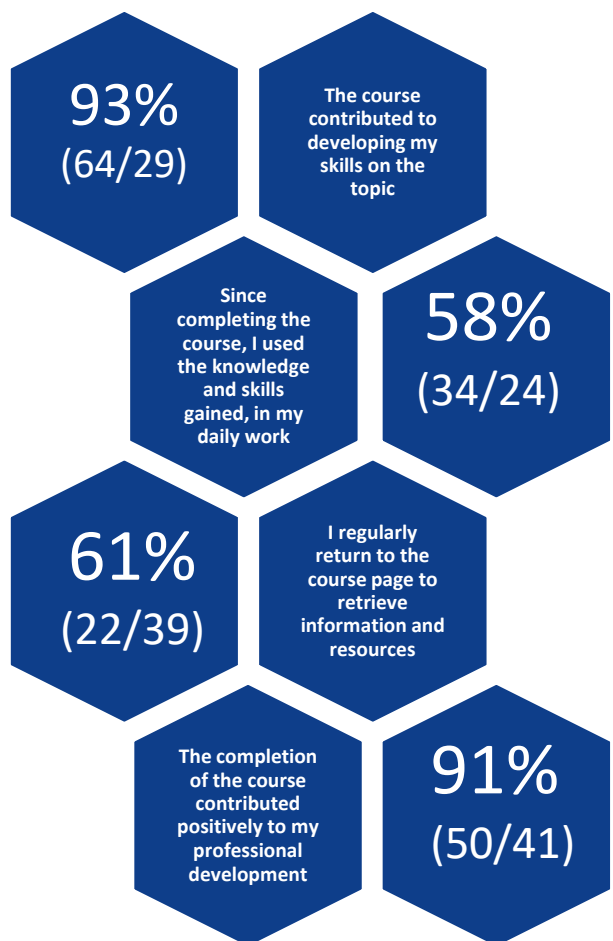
93%
(64/29)

The course contributed to developing my skills on the topic

Since completing the course, I used the knowledge and skills gained, in my daily work

58%
(34/24)

61%
(22/39)

I regularly return to the course page to retrieve information and resources

The completion of the course contributed positively to my professional development

91%
(50/41)